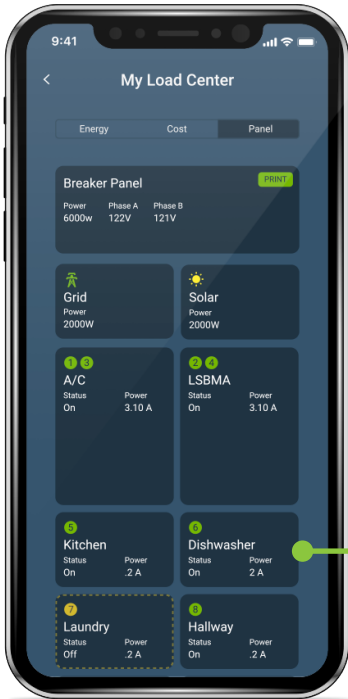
9:41

<

My Load Center

Energy | Cost | Panel

Breaker Panel

PRINT

Power
6000w

Phase A
122V

Phase B
121V

Grid
Power
2000W

Solar
Power
2000W

1 3
A/C
Status
On
Power
3.10 A

2 4
LSBMA
Status
On
Power
3.10 A

5
Kitchen
Status
On
Power
.2 A

6
Dishwasher
Status
On
Power
2 A

7
Laundry
Status
Off
Power
.2 A

8
Hallway
Status
On
Power
.2 A